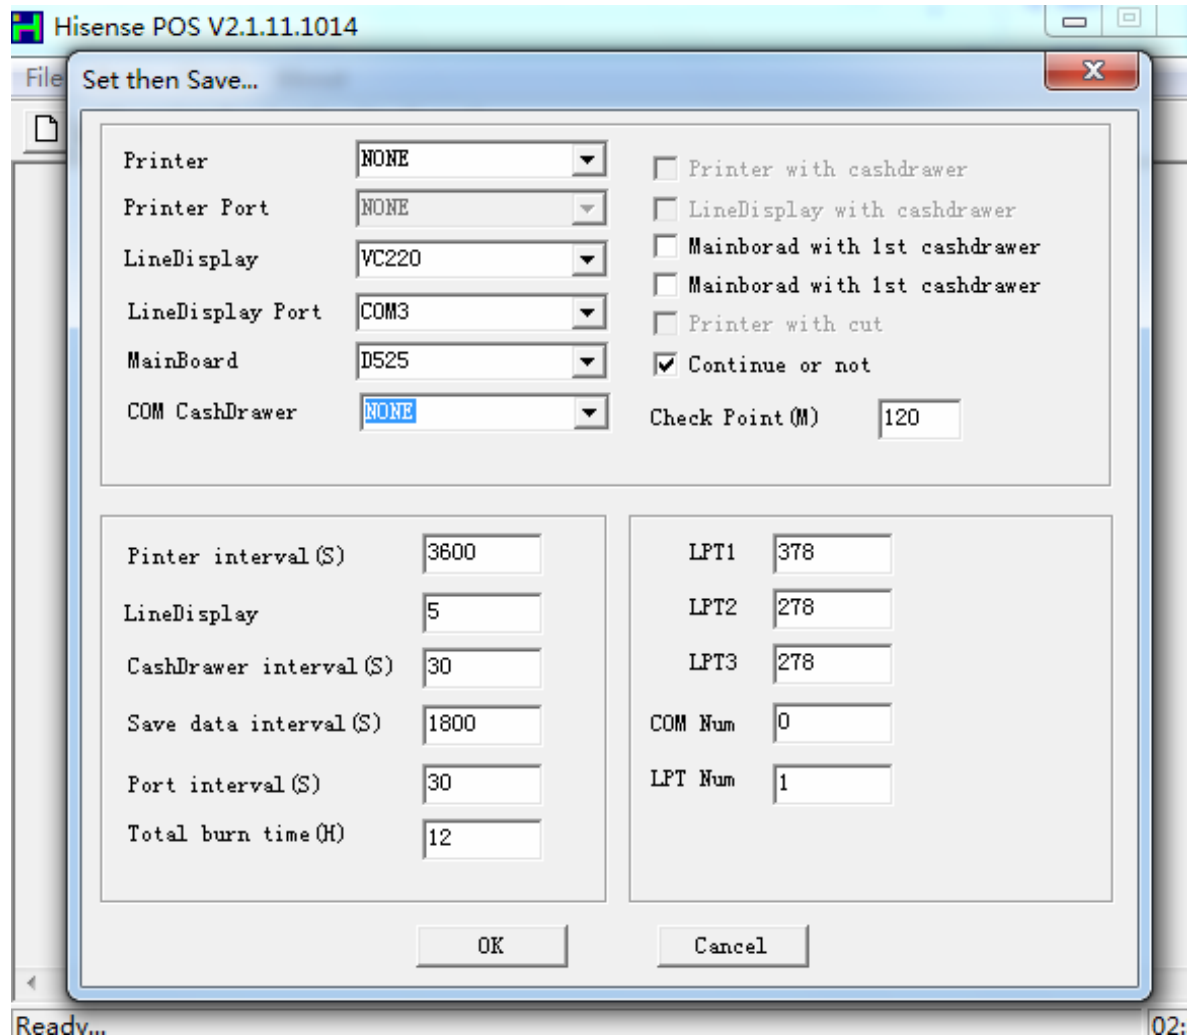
Hisense POS V2.1.11.1014

File

Set then Save...

Printer NONE
Printer Port NONE
LineDisplay VC220
LineDisplay Port COM3
MainBoard D525
COM CashDrawer NONE

Printer with cashdrawer
LineDisplay with cashdrawer
Mainborad with 1st cashdrawer
Mainborad with 1st cashdrawer
Printer with cut
Continue or not
Check Point(M) 120

Pinter interval(S) 3600
LineDisplay 5
CashDrawer interval(S) 30
Save data interval(S) 1800
Port interval(S) 30
Total burn time(H) 12

LPT1 378
LPT2 278
LPT3 278
COM Num 0
LPT Num 1

OK
Cancel

Ready...

02: